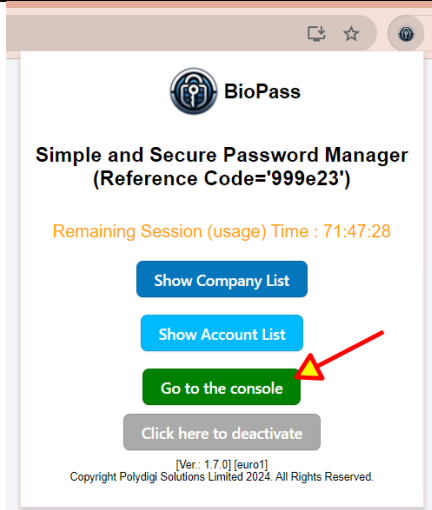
BioPass

Simple and Secure Password Manager (Reference Code='999e23')

Remaining Session (usage) Time : 71:47:28

Show Company List

Show Account List

Go to the console

Click here to deactivate

[Ver.: 1.7.0] [euro1]
Copyright Polydigi Solutions Limited 2024. All Rights Reserved.